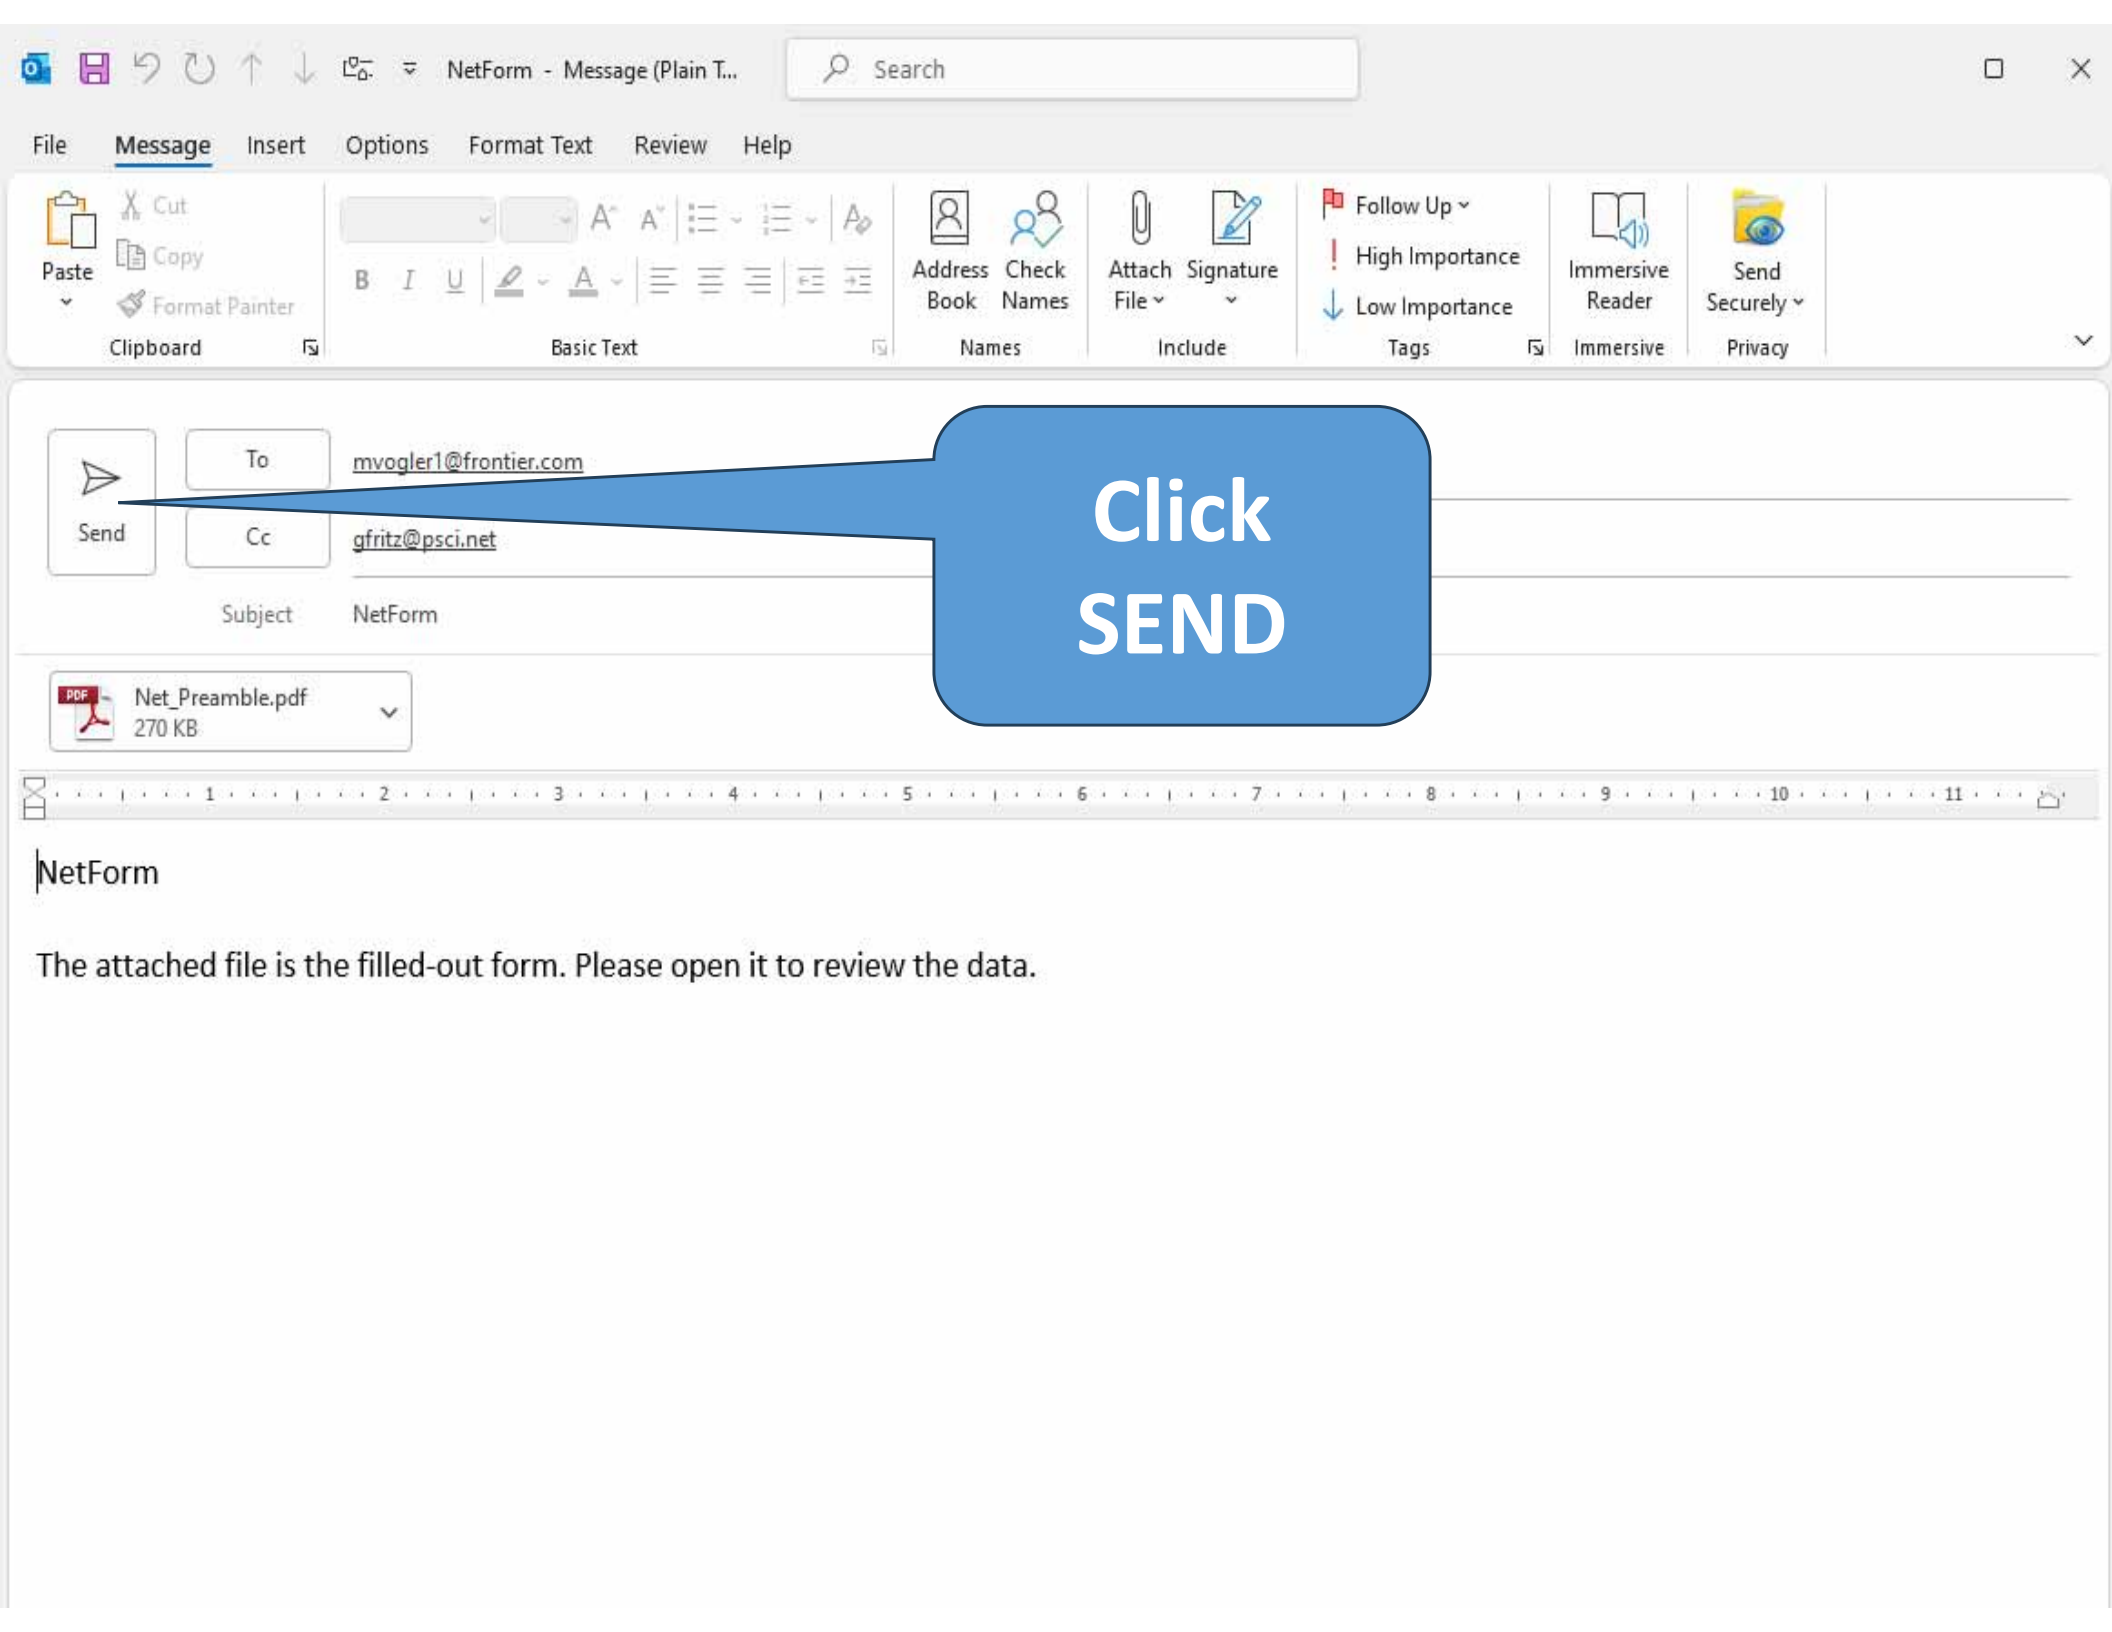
NetForm - Message (Plain T...

Search

File Message Insert Options Format Text Review Help

Paste
Cut
Copy
Format Painter
Clipboard

B I U A
Basic Text

Address Book
Check Names
Names

Attach File
Signature
Include

Follow Up
High Importance
Low Importance
Tags

Immersive Reader
Immersive

Send Securely
Privacy

Send
To mvogler1@frontier.com
Cc gfritz@psci.net
Subject NetForm

Click SEND

Net_Preamble.pdf
270 KB

1 2 3 4 5 6 7 8 9 10 11

NetForm

The attached file is the filled-out form. Please open it to review the data.